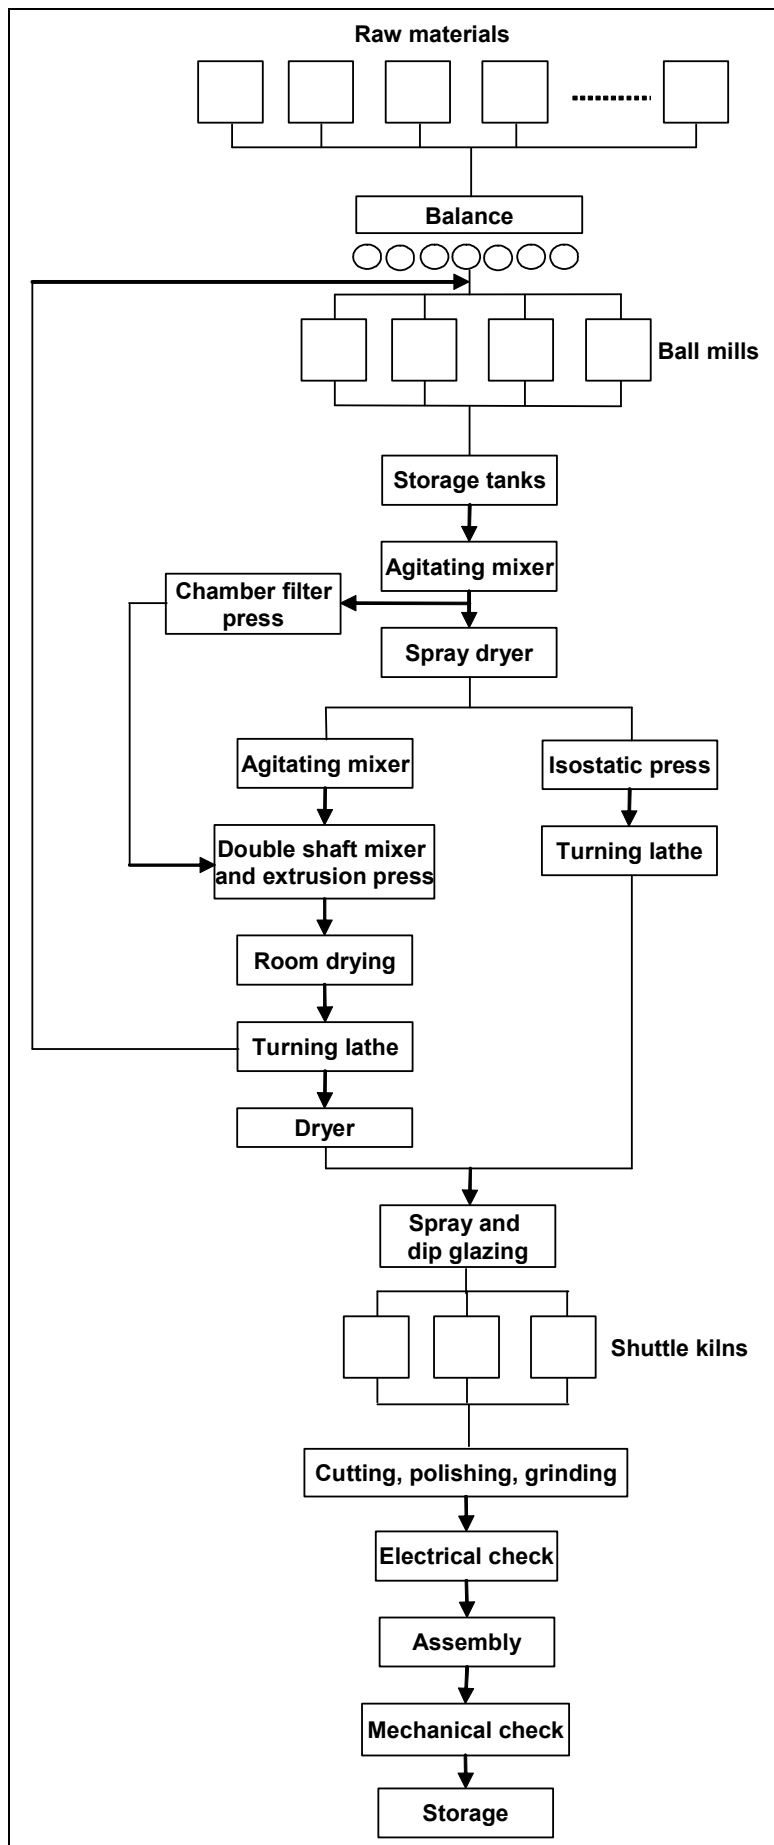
Raw materials

Balance

Ball mills

Storage tanks

Agitating mixer

Chamber filter press

Spray dryer

Agitating mixer

Isostatic press

Double shaft mixer and extrusion press

Turning lathe

Room drying

Turning lathe

Dryer

Spray and dip glazing

Shuttle kilns

Cutting, polishing, grinding

Electrical check

Assembly

Mechanical check

Storage